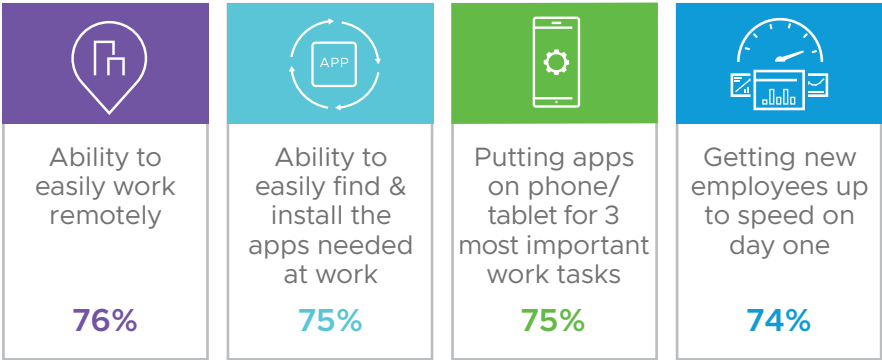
Ability to easily work remotely

76%

APP

Ability to easily find & install the apps needed at work

75%

Putting apps on phone/ tablet for 3 most important work tasks

75%

Getting new employees up to speed on day one

74%